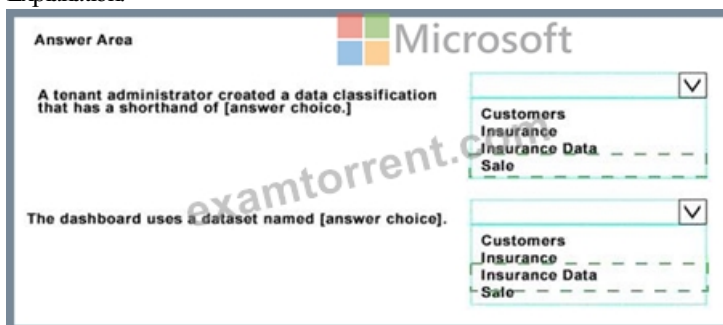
Answer Area

Microsoft

A tenant administrator created a data classification that has a shorthand of [answer choice.]

Customers
Insurance
Insurance Data
Sale

examtorrent.com

The dashboard uses a dataset named [answer choice].

Customers
Insurance
Insurance Data
Sale